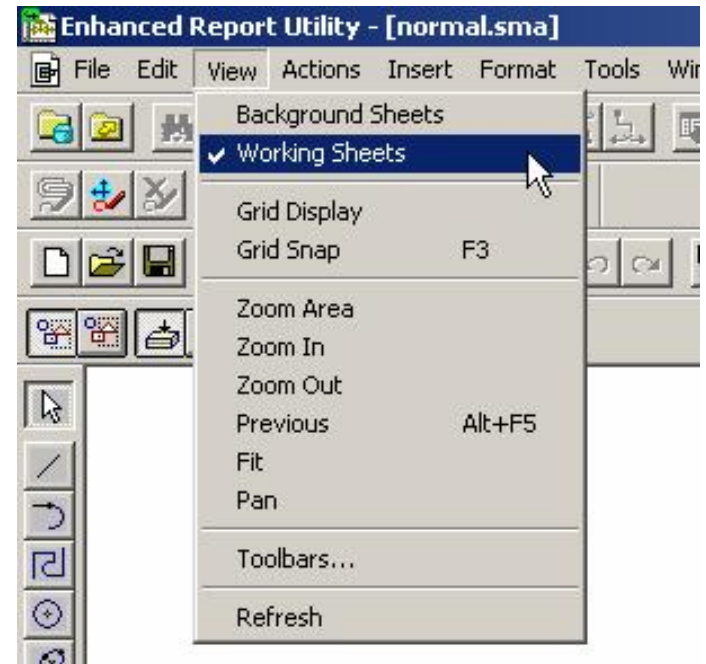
Enhanced Report Utility - [normal.sma]

File Edit View Actions Insert Format Tools Wir

Background Sheets
✔ Working Sheets

Grid Display
Grid Snap F3

Zoom Area
Zoom In
Zoom Out
Previous Alt+F5
Fit
Pan

Toolbars...

Refresh